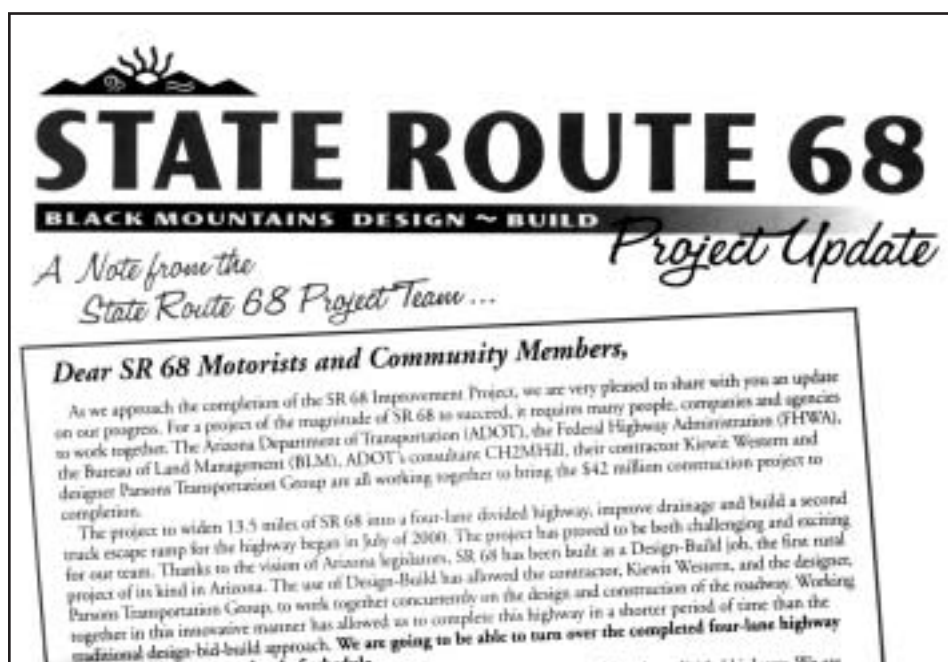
STATE ROUTE 68

BLACK MOUNTAINS DESIGN ~ BUILD

Project Update

A Note from the State Route 68 Project Team ...

Dear SR 68 Motorists and Community Members,

As we approach the completion of the SR 68 Improvement Project, we are very pleased to share with you an update on our progress. For a project of the magnitude of SR 68 to succeed, it requires many people, companies and agencies to work together. The Arizona Department of Transportation (ADOT), the Federal Highway Administration (FHWA), the Bureau of Land Management (BLM), ADOT's consultant CH2M Hill, their contractor Kiewit Western and designer Parsons Transportation Group are all working together to bring the $42 million construction project to completion.

The project to widen 13.5 miles of SR 68 into a four-lane divided highway, improve drainage and build a second truck escape ramp for the highway began in July of 2000. The project has proved to be both challenging and exciting for our team. Thanks to the vision of Arizona legislators, SR 68 has been built as a Design-Build job, the first rural project of its kind in Arizona. The use of Design-Build has allowed the contractor, Kiewit Western, and the designer, Parsons Transportation Group, to work together concurrently on the design and construction of the roadway. Working together in this innovative manner has allowed us to complete this highway in a shorter period of time than the traditional design-bid-build approach. We are going to be able to turn over the completed four-lane highway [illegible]